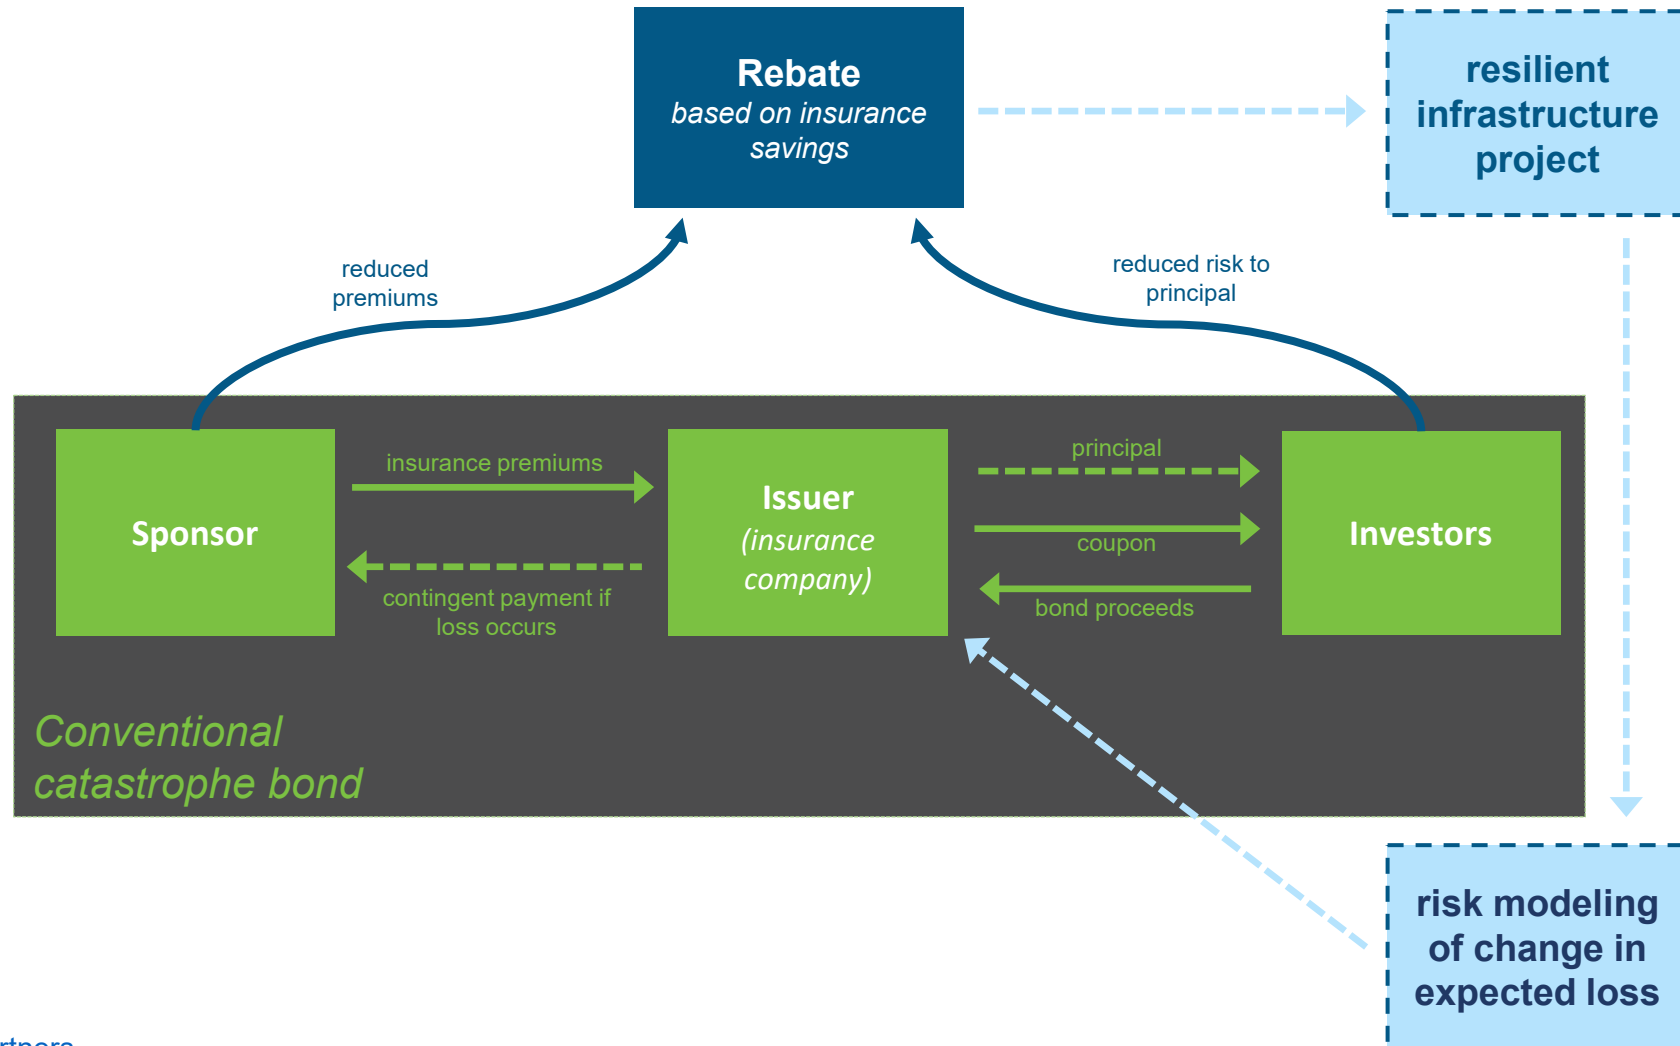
Rebate
based on insurance savings

resilient infrastructure project

reduced premiums

reduced risk to principal

Sponsor

insurance premiums

contingent payment if loss occurs

Issuer
(insurance company)

principal

coupon

bond proceeds

Investors

Conventional catastrophe bond

risk modeling of change in expected loss

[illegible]rtners